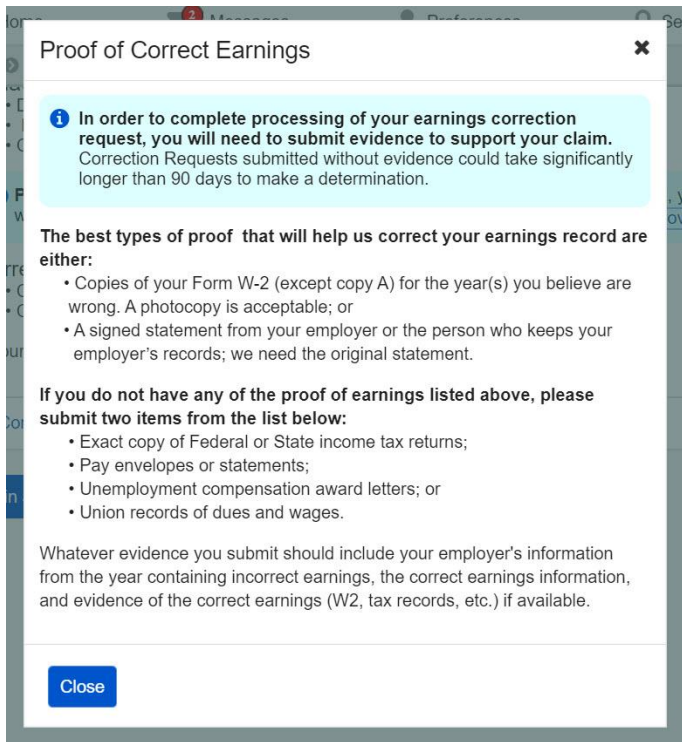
Proof of Correct Earnings

✖

In order to complete processing of your earnings correction request, you will need to submit evidence to support your claim. Correction Requests submitted without evidence could take significantly longer than 90 days to make a determination.

The best types of proof that will help us correct your earnings record are either:
• Copies of your Form W-2 (except copy A) for the year(s) you believe are wrong. A photocopy is acceptable; or
• A signed statement from your employer or the person who keeps your employer's records; we need the original statement.

If you do not have any of the proof of earnings listed above, please submit two items from the list below:
• Exact copy of Federal or State income tax returns;
• Pay envelopes or statements;
• Unemployment compensation award letters; or
• Union records of dues and wages.

Whatever evidence you submit should include your employer's information from the year containing incorrect earnings, the correct earnings information, and evidence of the correct earnings (W2, tax records, etc.) if available.

Close